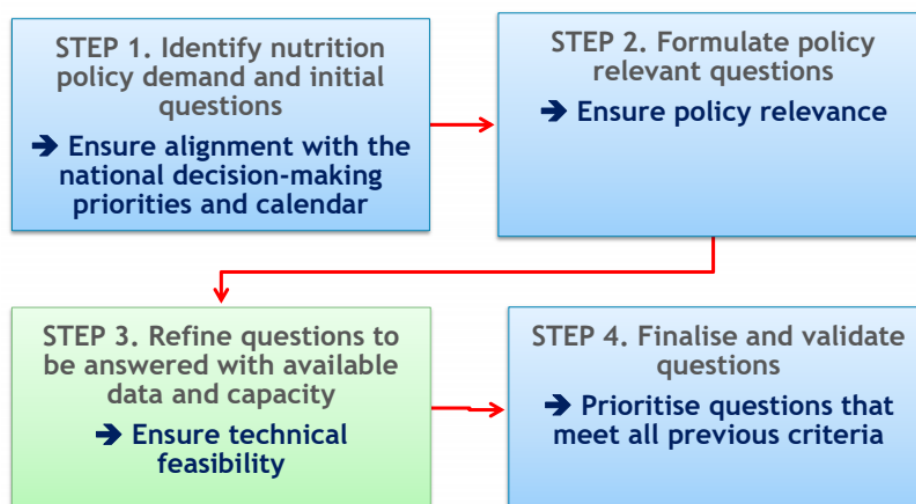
STEP 1. Identify nutrition policy demand and initial questions

➔ Ensure alignment with the national decision-making priorities and calendar

STEP 2. Formulate policy relevant questions

➔ Ensure policy relevance

STEP 3. Refine questions to be answered with available data and capacity

➔ Ensure technical feasibility

STEP 4. Finalise and validate questions

➔ Prioritise questions that meet all previous criteria